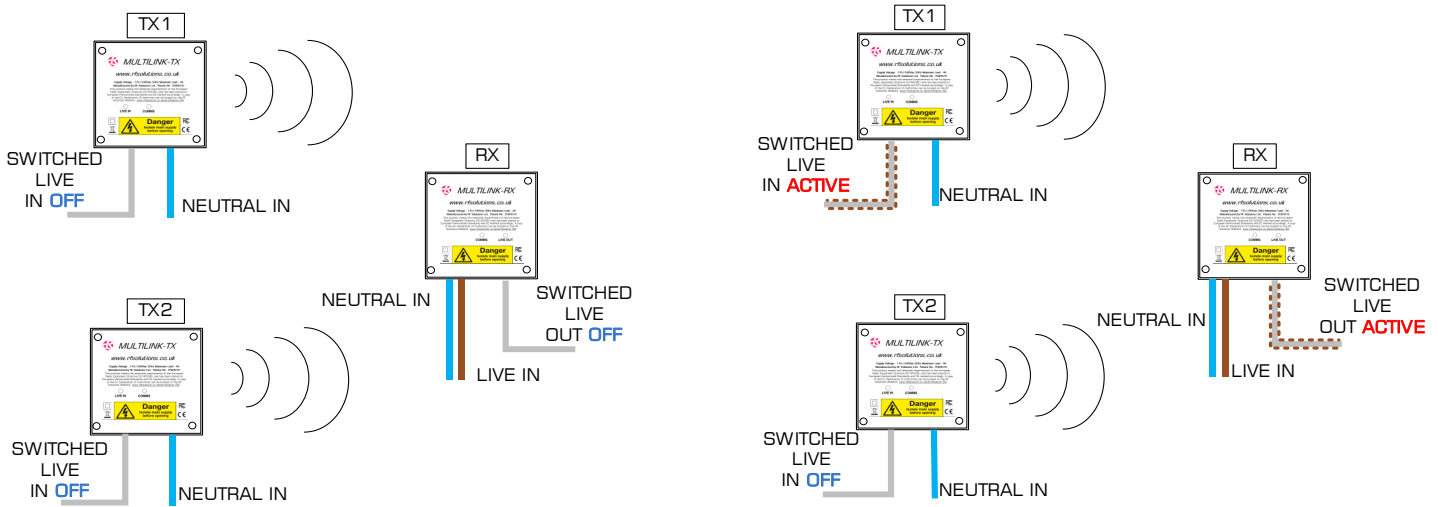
TX1

MULTILINK-TX

www.rfsolutions.co.uk

Danger
Isolate mains supply before opening

SWITCHED LIVE IN OFF

NEUTRAL IN

RX

MULTILINK-RX

www.rfsolutions.co.uk

Danger
Isolate mains supply before opening

NEUTRAL IN

SWITCHED LIVE OUT OFF

LIVE IN

TX2

MULTILINK-TX

www.rfsolutions.co.uk

Danger
Isolate mains supply before opening

SWITCHED LIVE IN OFF

NEUTRAL IN

TX1

MULTILINK-TX

www.rfsolutions.co.uk

Danger
Isolate mains supply before opening

SWITCHED LIVE IN ACTIVE

NEUTRAL IN

RX

MULTILINK-RX

www.rfsolutions.co.uk

Danger
Isolate mains supply before opening

NEUTRAL IN

SWITCHED LIVE OUT ACTIVE

LIVE IN

TX2

MULTILINK-TX

www.rfsolutions.co.uk

Danger
Isolate mains supply before opening

SWITCHED LIVE IN OFF

NEUTRAL IN